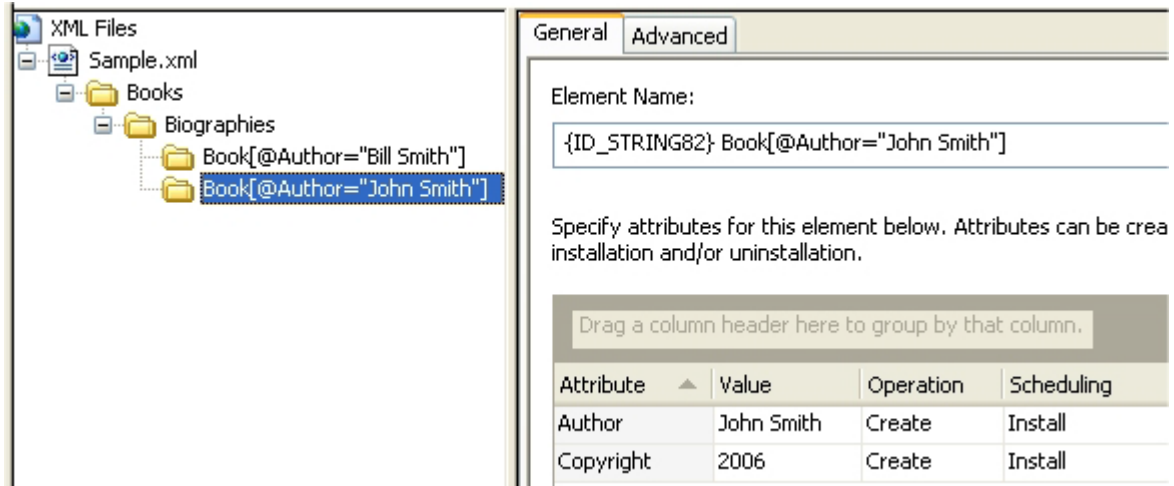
XML Files
Sample.xml
Books
Biographies
Book[@Author="Bill Smith"]
Book[@Author="John Smith"]

General
Advanced

Element Name:

{ID_STRING82} Book[@Author="John Smith"]

Specify attributes for this element below. Attributes can be crea installation and/or uninstallation.

Drag a column header here to group by that column.

| Attribute | Value | Operation | Scheduling |
|---|---|---|---|
| Author | John Smith | Create | Install |
| Copyright | 2006 | Create | Install |